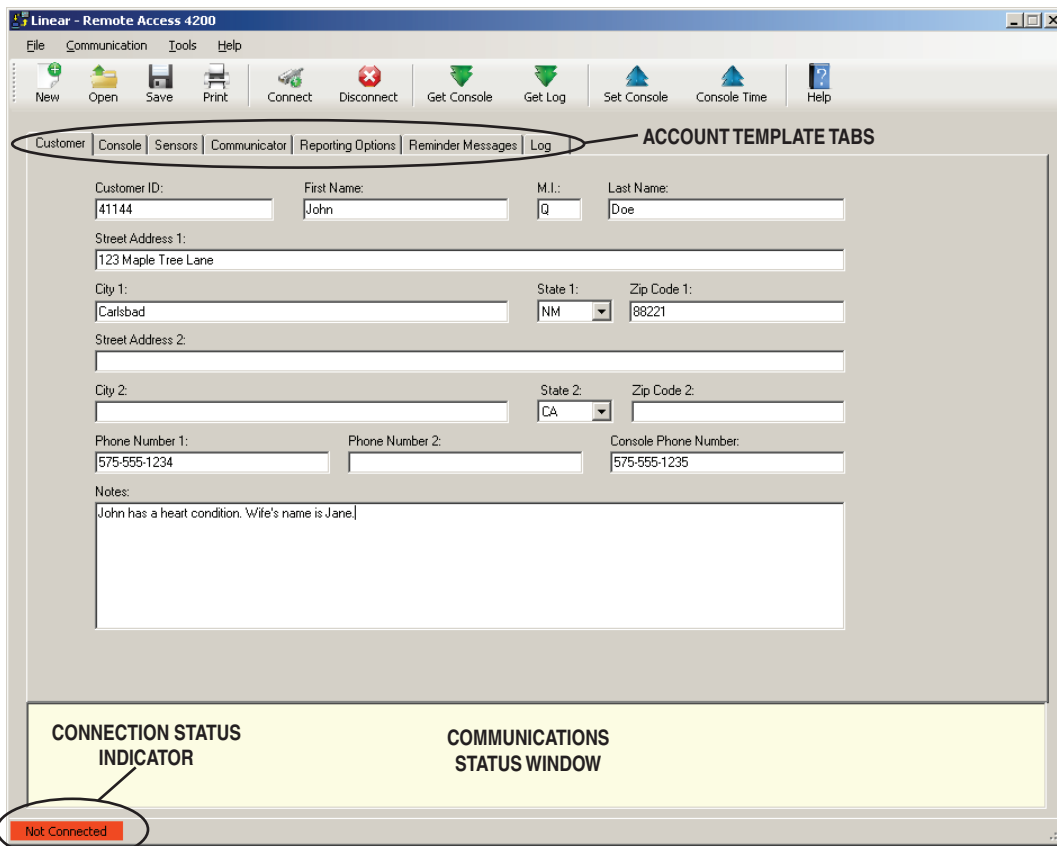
Linear - Remote Access 4200

File Communication Tools Help

New Open Save Print Connect Disconnect Get Console Get Log Set Console Console Time Help

Customer | Console | Sensors | Communicator | Reporting Options | Reminder Messages | Log

ACCOUNT TEMPLATE TABS

Customer ID: 41144
First Name: John
M.I.: Q
Last Name: Doe

Street Address 1: 123 Maple Tree Lane

City 1: Carlsbad
State 1: NM
Zip Code 1: 88221

Street Address 2:

City 2:
State 2: CA
Zip Code 2:

Phone Number 1: 575-555-1234
Phone Number 2:
Console Phone Number: 575-555-1235

Notes:
John has a heart condition. Wife's name is Jane.

CONNECTION STATUS INDICATOR

COMMUNICATIONS STATUS WINDOW

Not Connected